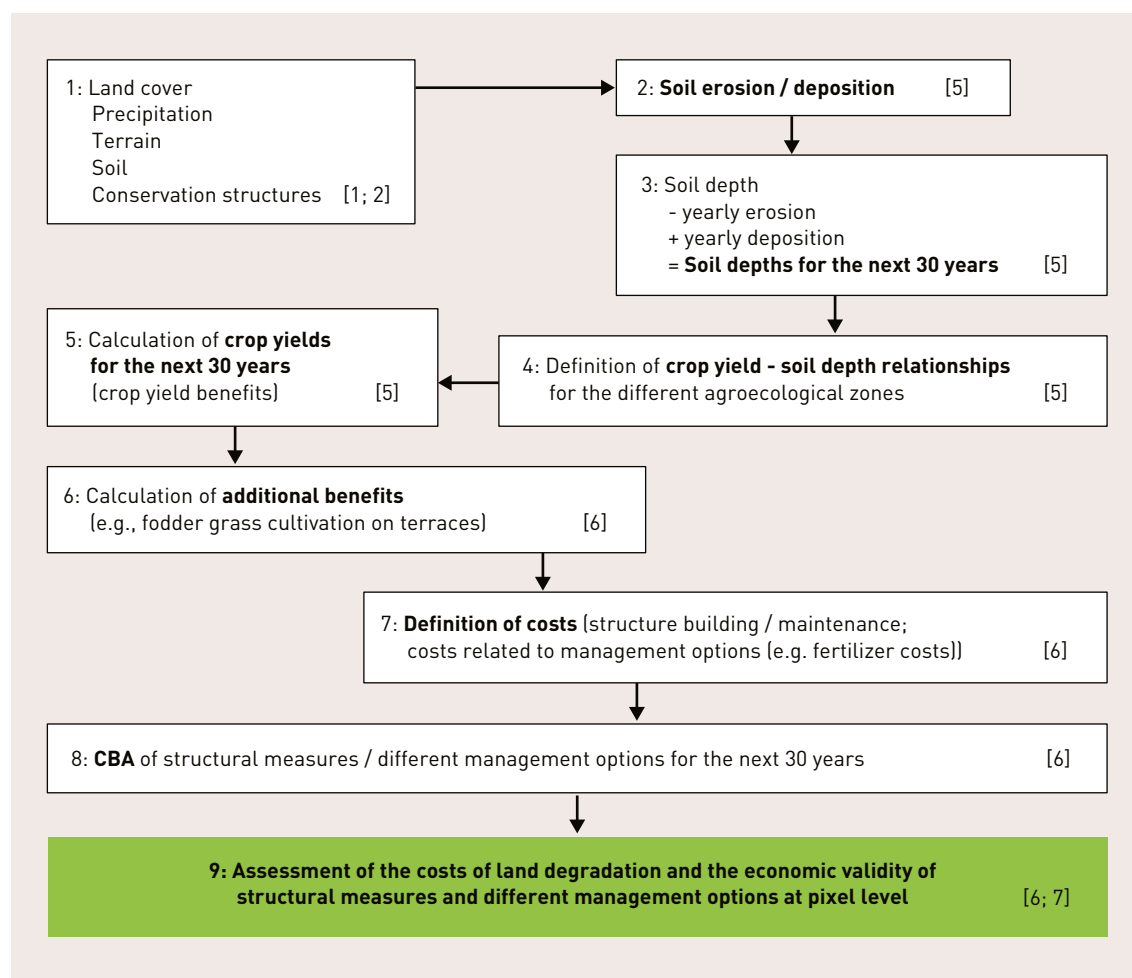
1: Land cover
Precipitation
Terrain
Soil
Conservation structures [1; 2]

2: **Soil erosion / deposition** [5]

3: Soil depth
- yearly erosion
+ yearly deposition
= **Soil depths for the next 30 years** [5]

4: Definition of **crop yield - soil depth relationships** for the different agroecological zones [5]

5: Calculation of **crop yields for the next 30 years** (crop yield benefits) [5]

6: Calculation of **additional benefits** (e.g., fodder grass cultivation on terraces) [6]

7: **Definition of costs** (structure building / maintenance; costs related to management options (e.g. fertilizer costs)) [6]

8: **CBA** of structural measures / different management options for the next 30 years [6]

**9: Assessment of the costs of land degradation and the economic validity of structural measures and different management options at pixel level** [6; 7]